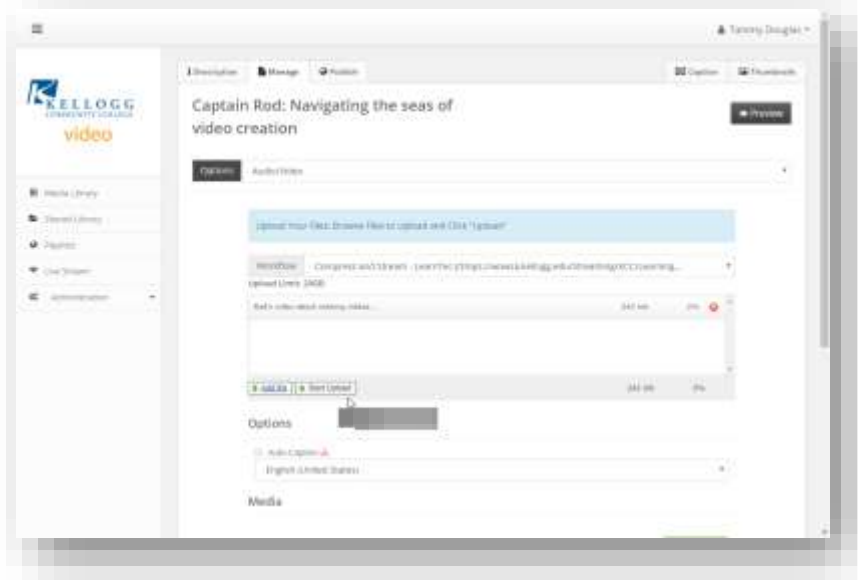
Tammy Douglas

KELLOGG COMMUNITY COLLEGE video

Media Library
Shared Library
Playlists
Live Stream
Administration

Description | Manage | Publish

Caption | Thumbnails

Captain Rod: Navigating the seas of video creation

Preview

Options | Audio/Video

Upload Your Files: Browse Files to Upload and Click "Upload"

Workflow | Compress and Stream - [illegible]

Upload Limit: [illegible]

Rod's video about making videos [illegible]

Add file | Start Upload

Options

Auto Caption

English (United States)

Media